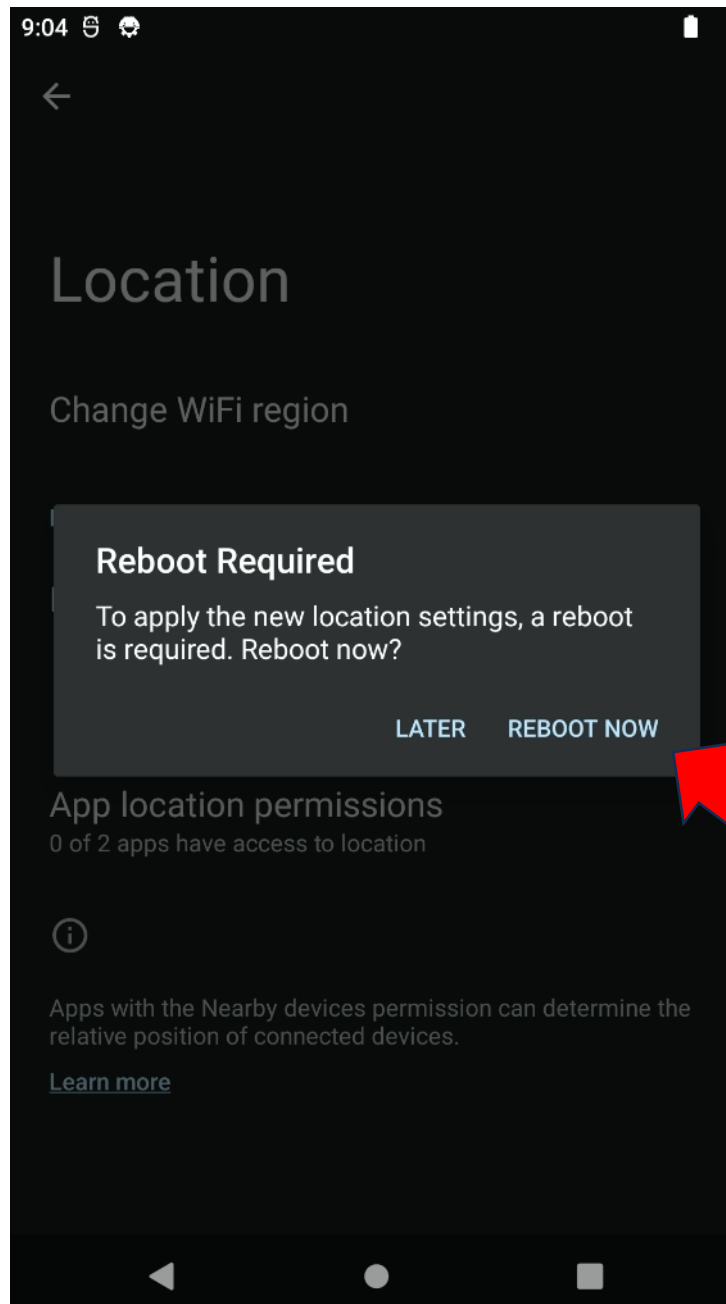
9:04

Location

Change WiFi region

Reboot Required

To apply the new location settings, a reboot is required. Reboot now?

LATER REBOOT NOW

App location permissions
0 of 2 apps have access to location

Apps with the Nearby devices permission can determine the relative position of connected devices.

Learn more